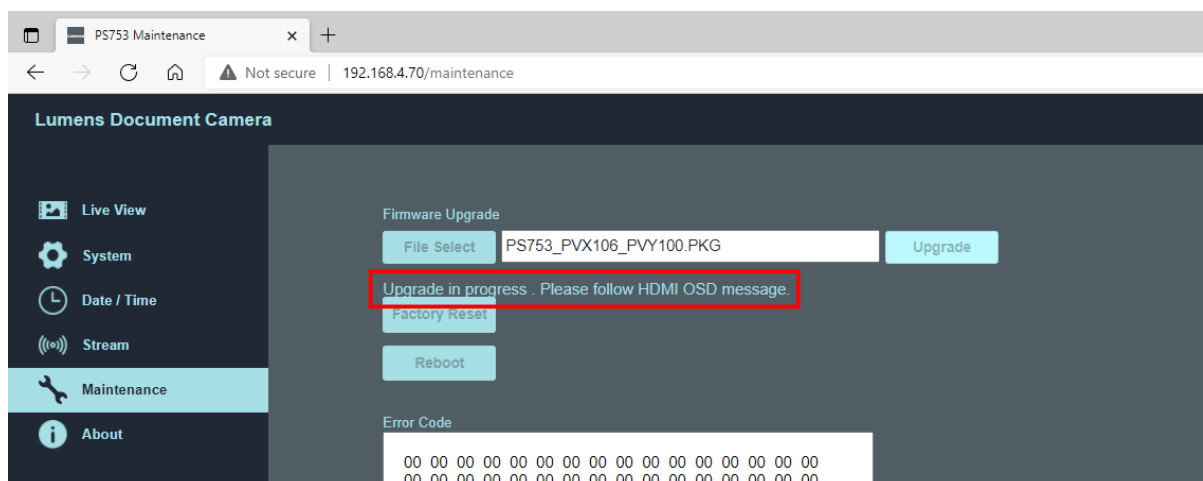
PS753 Maintenance ×  +

Not secure | 192.168.4.70/maintenance

Lumens Document Camera

Live View

System

Date / Time

Stream

Maintenance

About

Firmware Upgrade

File Select  PS753_PVX106_PVY100.PKG  Upgrade

Upgrade in progress . Please follow HDMI OSD message.

Factory Reset

Reboot

Error Code

00 00 00 00 00 00 00 00 00 00 00 00 00 00 00 00
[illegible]